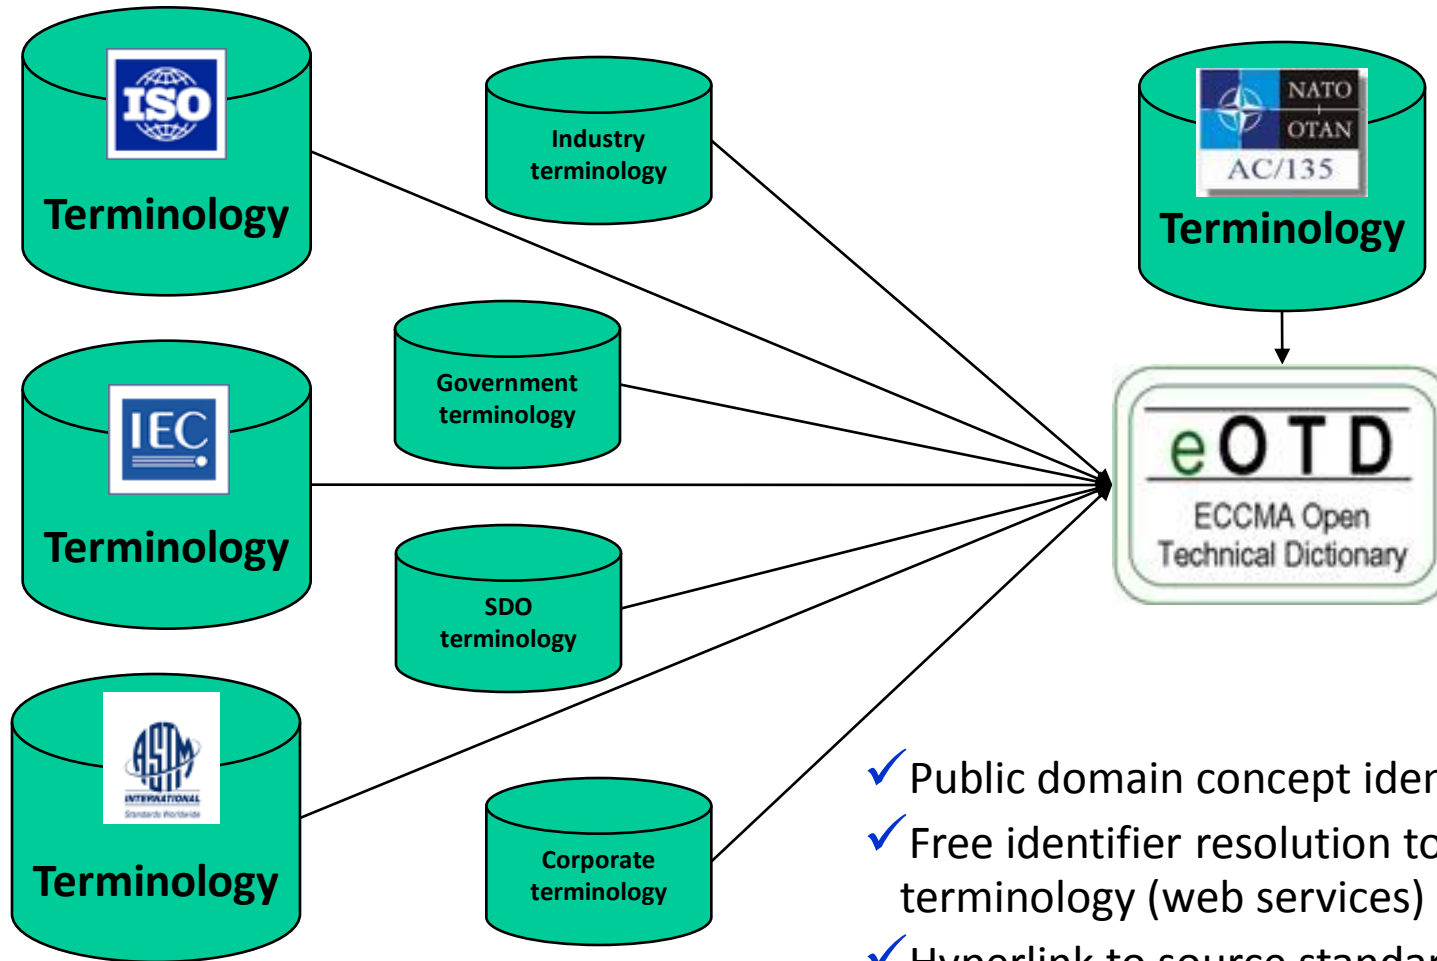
ISO
Terminology

Industry terminology

NATO
OTAN
AC/135
Terminology

IEC
Terminology

Government terminology

eOTD
ECCMA Open Technical Dictionary

SDO terminology

ASTM INTERNATIONAL Standards Worldwide
Terminology

Corporate terminology

✓Public domain concept iden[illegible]
✓Free identifier resolution to terminology (web services)
✓Hyperlink to source standa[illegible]